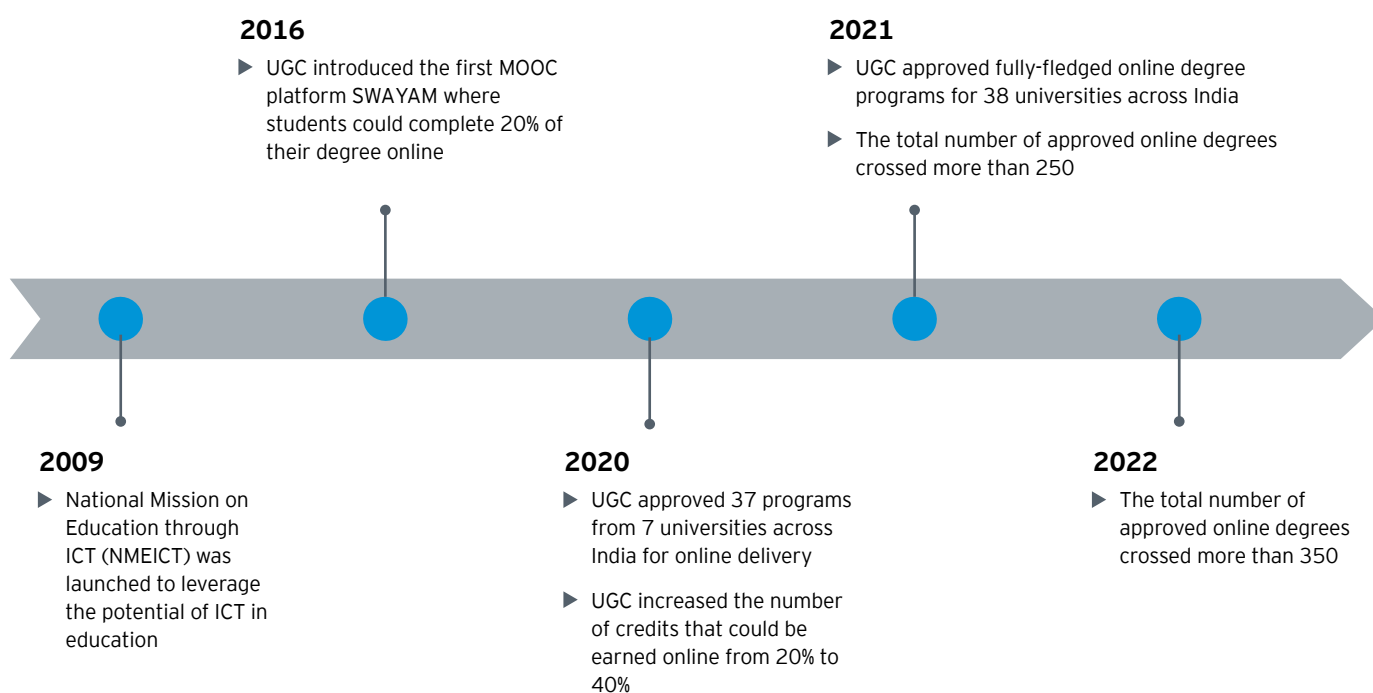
2009

▶ National Mission on Education through ICT (NMEICT) was launched to leverage the potential of ICT in education

2016

▶ UGC introduced the first MOOC platform SWAYAM where students could complete 20% of their degree online

2020

▶ UGC approved 37 programs from 7 universities across India for online delivery

▶ UGC increased the number of credits that could be earned online from 20% to 40%

2021

▶ UGC approved fully-fledged online degree programs for 38 universities across India

▶ The total number of approved online degrees crossed more than 250

2022

▶ The total number of approved online degrees crossed more than 350